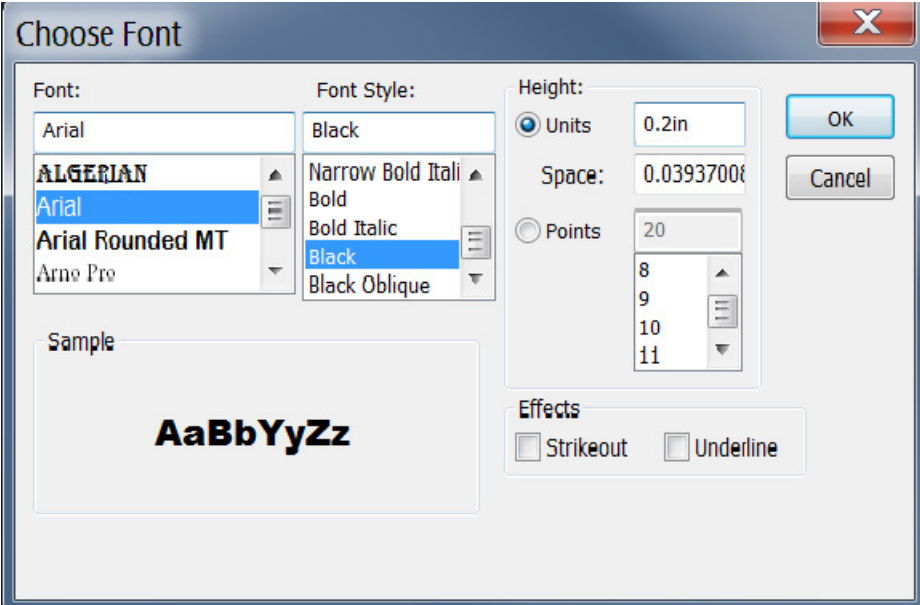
Choose Font

Font:

Arial

ALGERIAN
Arial
Arial Rounded MT
Arno Pro

Font Style:

Black

Narrow Bold Itali
Bold
Bold Italic
Black
Black Oblique

Height:

Units 0.2in

Space: 0.03937008

Points 20

8
9
10
11

OK

Cancel

Sample

AaBbYyZz

Effects

Strikeout Underline